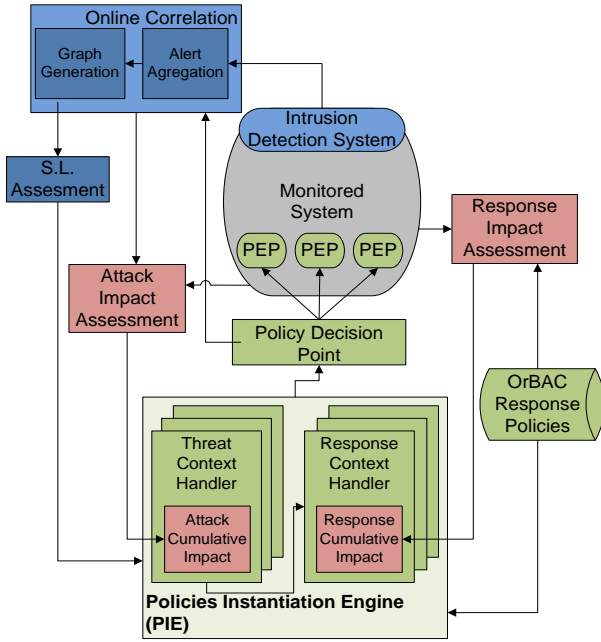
Online Correlation

Graph Generation

Alert Agregation

Intrusion Detection System

S.L. Assesment

Monitored System

Response Impact Assessment

PEP

PEP

PEP

Attack Impact Assessment

Policy Decision Point

OrBAC Response Policies

Threat Context Handler

Response Context Handler

Attack Cumulative Impact

Response Cumulative Impact

Policies Instantiation Engine (PIE)